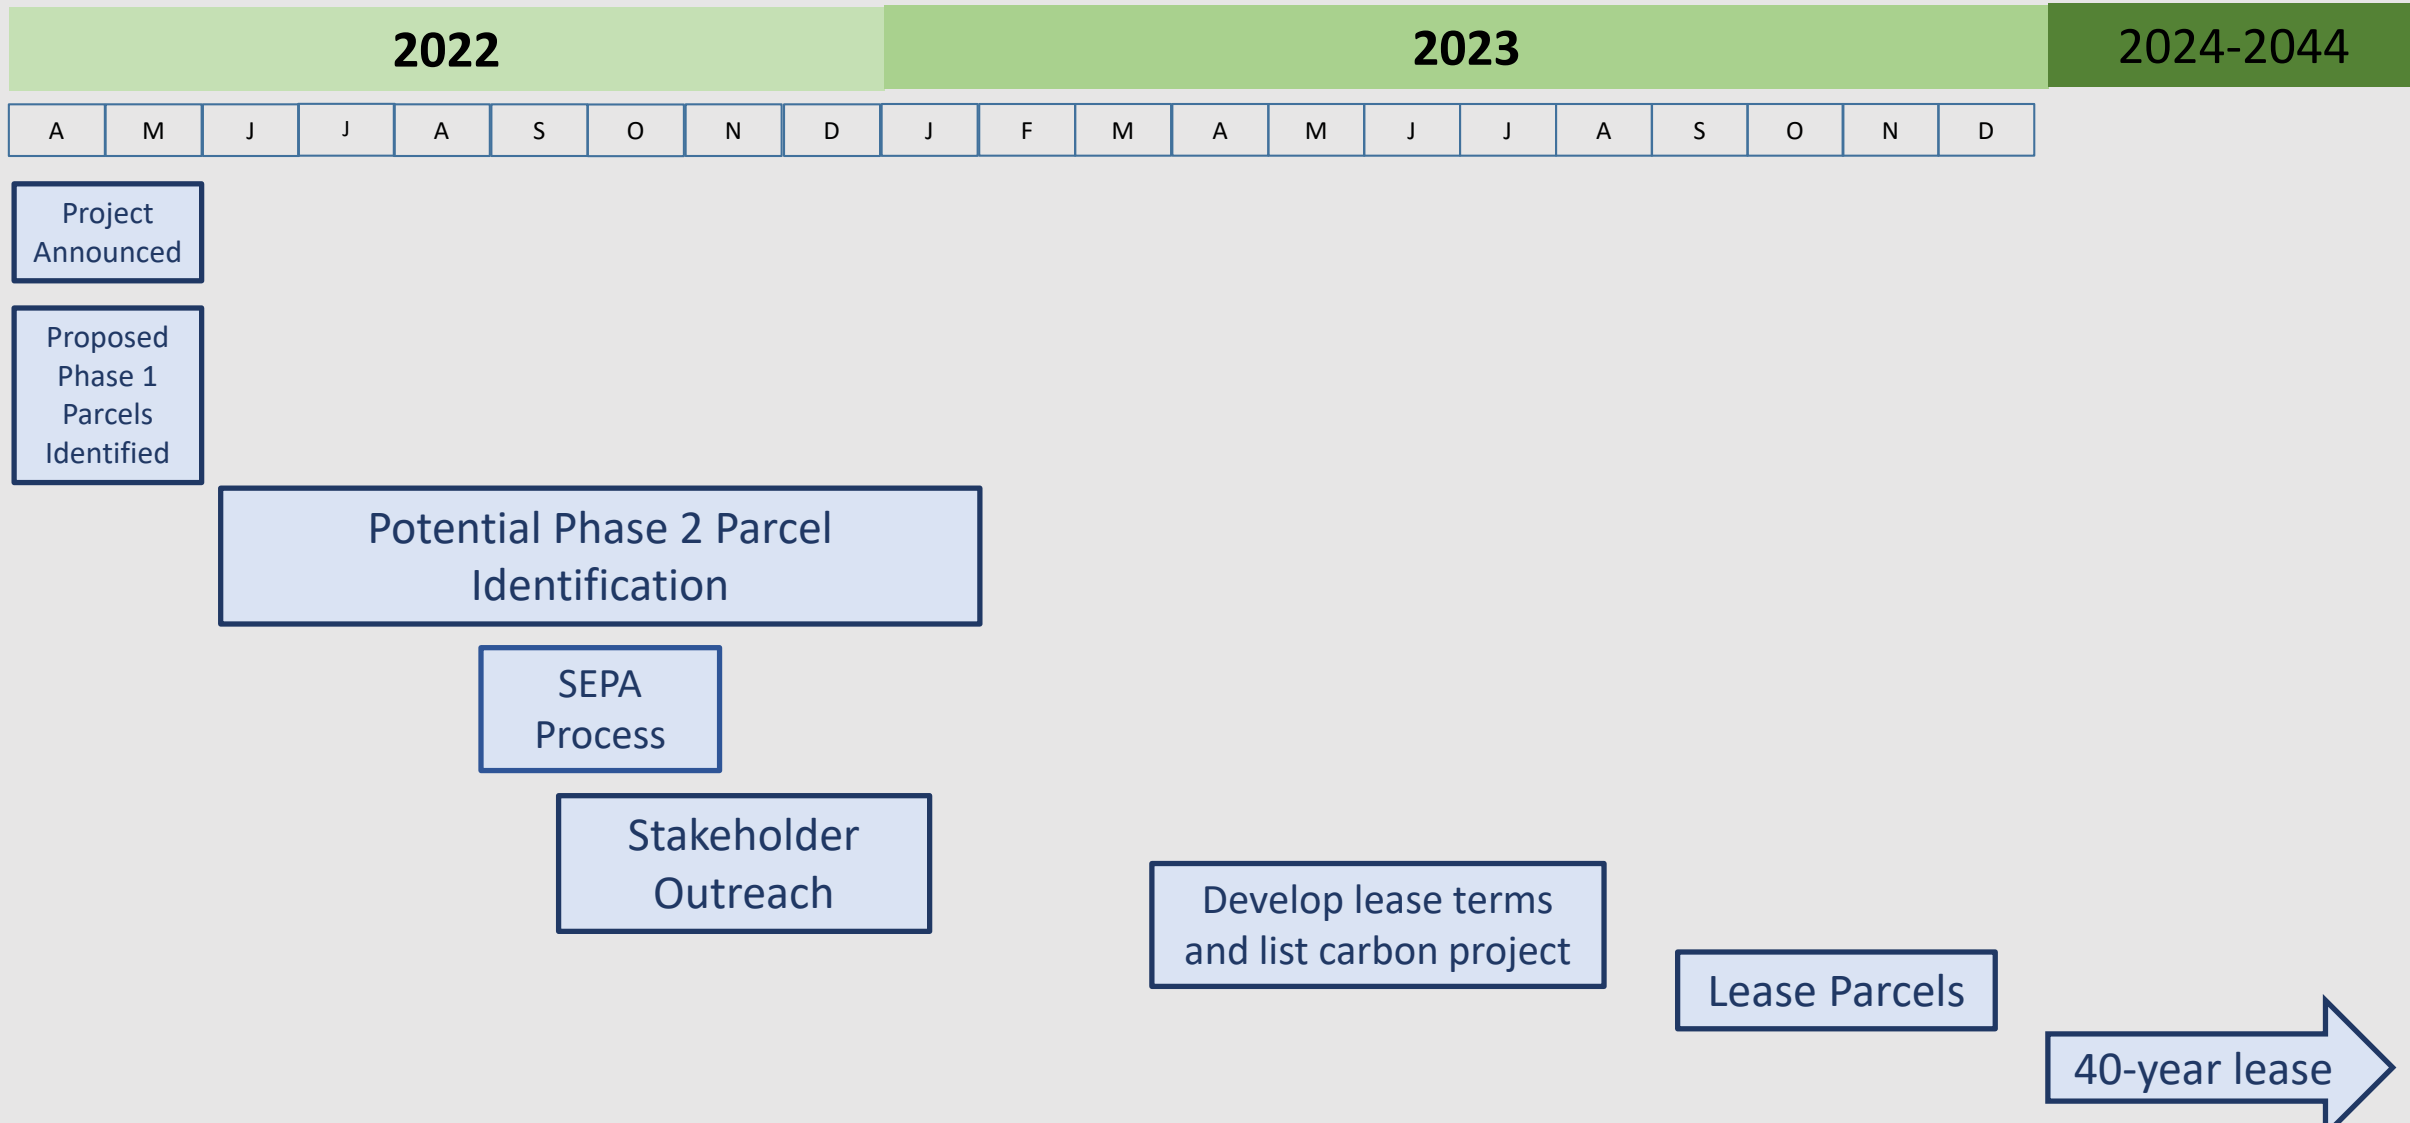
2022

2023

2024-2044

| A | M | J | J | A | S | O | N | D | J | F | M | A | M | J | J | A | S | O | N | D |
|---|---|---|---|---|---|---|---|---|---|---|---|---|---|---|---|---|---|---|---|---|

Project Announced

Proposed Phase 1 Parcels Identified

Potential Phase 2 Parcel Identification

SEPA Process

Stakeholder Outreach

Develop lease terms and list carbon project

Lease Parcels

40-year lease